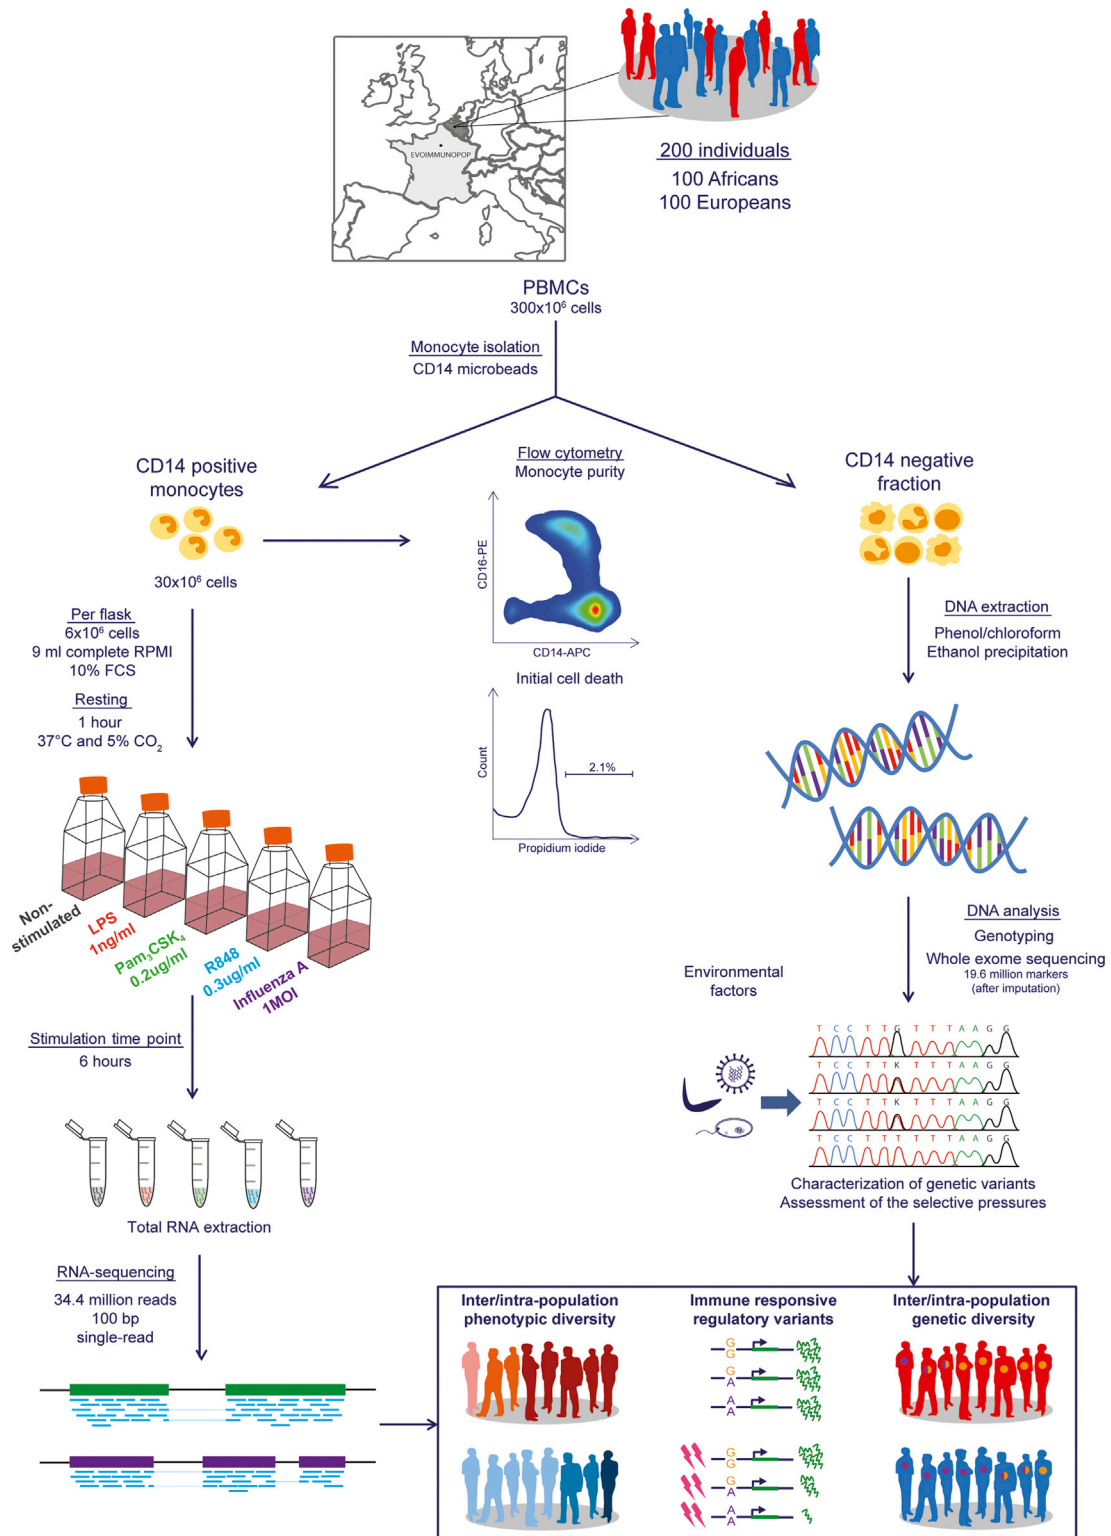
EVOIMMUNOPOP

200 individuals
100 Africans
100 Europeans

PBMCs
300x10$^6$ cells

Monocyte isolation
CD14 microbeads

CD14 positive monocytes

30x10$^6$ cells

Flow cytometry
Monocyte purity

CD16-PE

CD14-APC

Initial cell death

Count

2.1%

Propidium iodide

CD14 negative fraction

DNA extraction
Phenol/chloroform
Ethanol precipitation

Per flask
6x10$^6$ cells
9 ml complete RPMI
10% FCS

Resting
1 hour
37°C and 5% $CO_2$

Non-stimulated
LPS 1ng/ml
$Pam_3CSK_4$ 0.2ug/ml
R848 0.3ug/ml
Influenza A 1MOI

Stimulation time point
6 hours

Total RNA extraction

DNA analysis
Genotyping
Whole exome sequencing
19.6 million markers
(after imputation)

Environmental factors

T C C T T G T T T A A G G
T C C T T K T T T A A G G
T C C T T K T T T A A G G
T C C T T T T T T A A G G

Characterization of genetic variants
Assessment of the selective pressures

RNA-sequencing
34.4 million reads
100 bp
single-read

Inter/intra-population phenotypic diversity

Immune responsive regulatory variants

G G
G A
A A
G G
G A
A A

Inter/intra-population genetic diversity